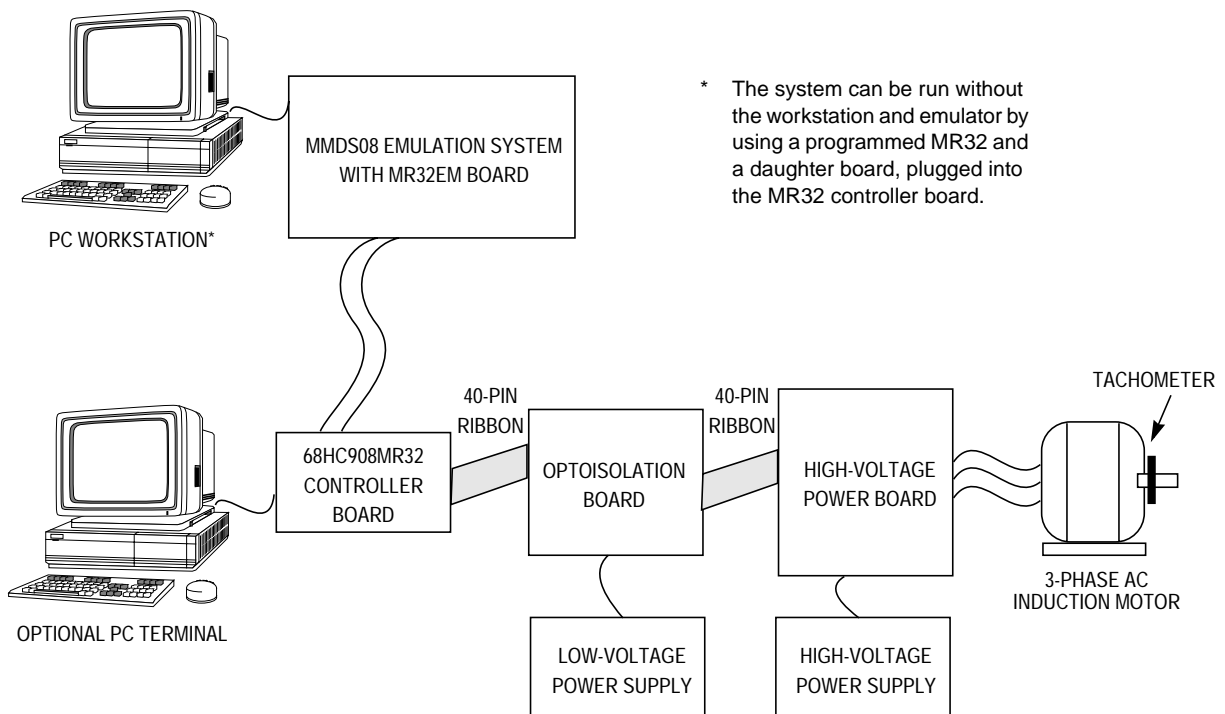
MMDS08 EMULATION SYSTEM WITH MR32EM BOARD

* The system can be run without the workstation and emulator by using a programmed MR32 and a daughter board, plugged into the MR32 controller board.

PC WORKSTATION*

TACHOMETER

40-PIN RIBBON

40-PIN RIBBON

68HC908MR32 CONTROLLER BOARD

OPTOISOLATION BOARD

HIGH-VOLTAGE POWER BOARD

3-PHASE AC INDUCTION MOTOR

OPTIONAL PC TERMINAL

LOW-VOLTAGE POWER SUPPLY

HIGH-VOLTAGE POWER SUPPLY